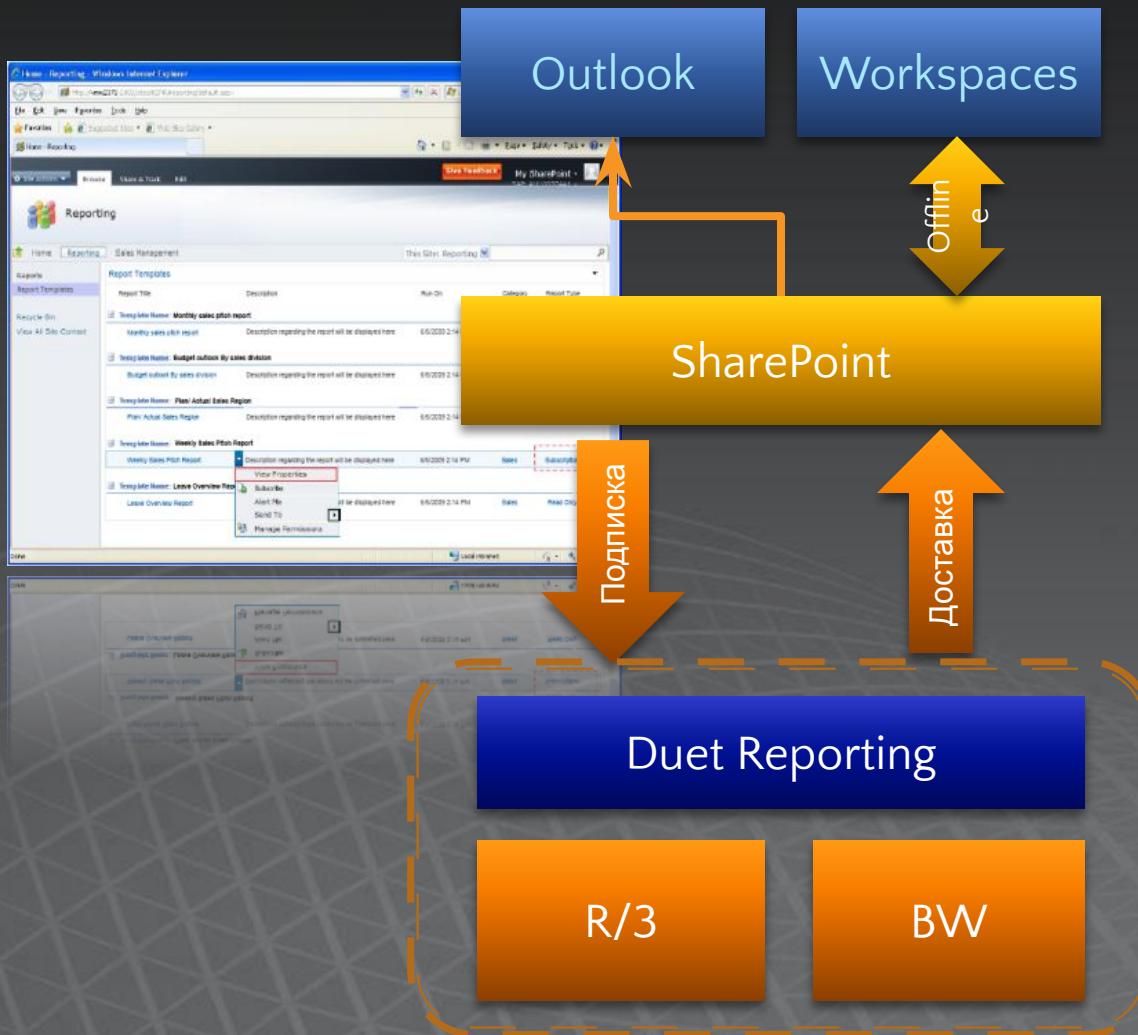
Outlook

Workspaces

Offlin
e

SharePoint

Подписка

Доставка

Duet Reporting

R/3

BW

Home - Reporting - Windows Internet Explorer

File Edit View Favorites Tools Help

Favorites

Home - Reporting

Site Actions Browse Share & Track Edit

Give Feedback

My SharePoint

Reporting

Home Reporting Sales Management

This Site: Reporting

Reports

Report Templates

Recycle Bin

View All Site Content

Report Templates

Report Title

Description

Run On

Category

Report Type

Template Name: Monthly sales pitch report

Monthly sales pitch report

Description regarding the report will be displayed here

6/6/2009 2:14

Template Name: Budget outlook By sales division

Budget outlook By sales division

Description regarding the report will be displayed here

6/6/2009 2:14

Template Name: Plan/ Actual Sales Region

Plan/ Actual Sales Region

Description regarding the report will be displayed here

6/6/2009 2:14

Template Name: Weekly Sales Pitch Report

Weekly Sales Pitch Report

Description regarding the report will be displayed here

6/6/2009 2:14 PM

Sales

Subscription

View Properties

Subscribe

Alert Me

Send To

Manage Permissions

Template Name: Leave Overview Report

Leave Overview Report

will be displayed here

6/6/2009 2:14 PM

Sales

Read Only

Done

Local intranet